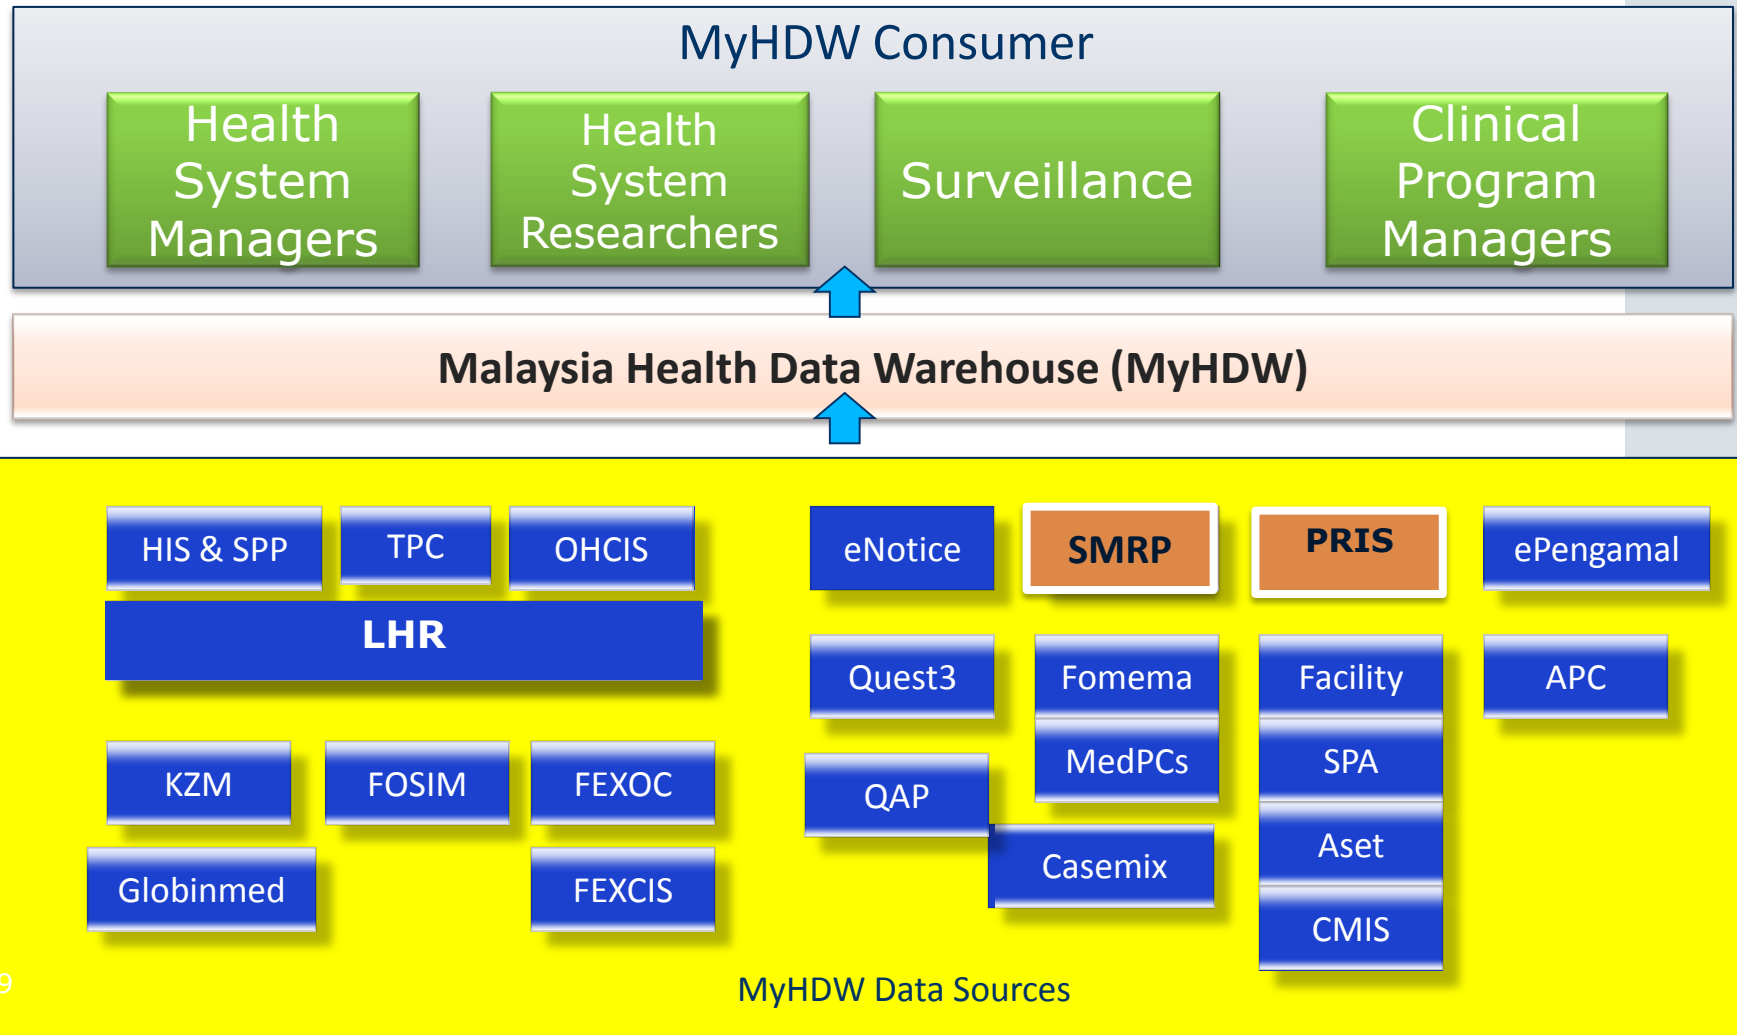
MyHDW Consumer

Health System Managers

Health System Researchers

Surveillance

Clinical Program Managers

Malaysia Health Data Warehouse (MyHDW)

HIS & SPP

TPC

OHCIS

LHR

KZM

FOSIM

FEXOC

Globinmed

FEXCIS

eNotice

SMRP

PRIS

ePengamal

Quest3

Fomema

Facility

APC

MedPCs

SPA

QAP

Casemix

Aset

CMIS

9

MyHDW Data Sources